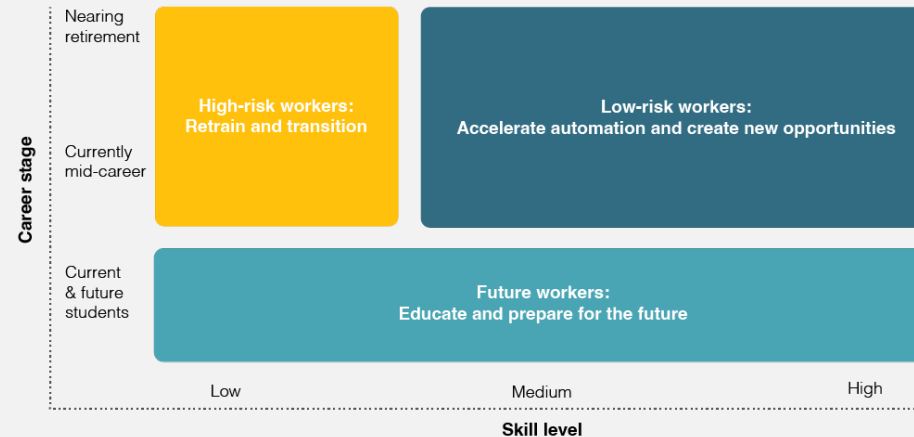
Career stage

Nearing retirement

Currently mid-career

Current & future students

High-risk workers:
Retrain and transition

Low-risk workers:
Accelerate automation and create new opportunities

Future workers:
Educate and prepare for the future

Low

Medium

High

Skill level